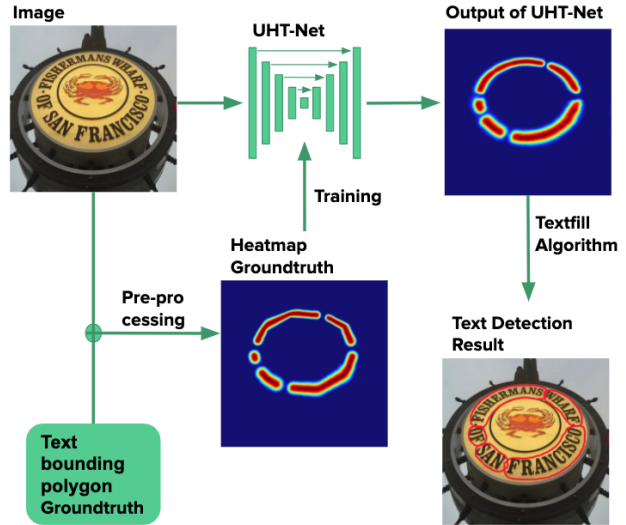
Image

UHT-Net

Output of UHT-Net

FISHERMANS WHARF OF SAN FRANCISCO

Training

Textfill Algorithm

Heatmap Groundtruth

Pre-pro cessing

Text Detection Result

FISHERMANS WHARF OF SAN FRANCISCO

Text bounding polygon Groundtruth